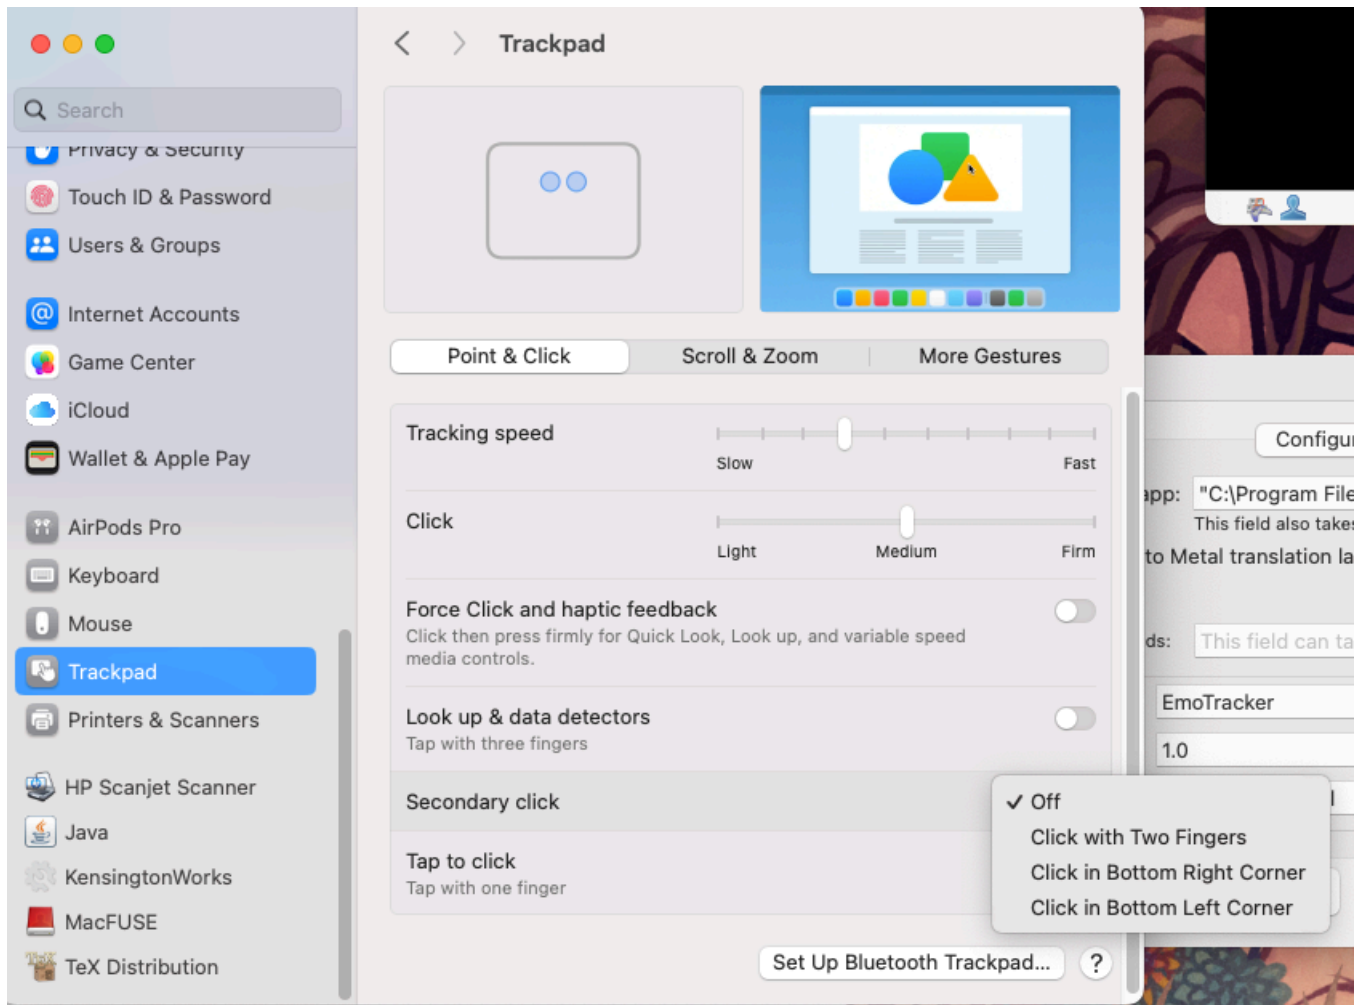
Search
Privacy & Security
Touch ID & Password
Users & Groups
Internet Accounts
Game Center
iCloud
Wallet & Apple Pay
AirPods Pro
Keyboard
Mouse
Trackpad
Printers & Scanners
HP Scanjet Scanner
Java
KensingtonWorks
MacFUSE
TeX Distribution

Trackpad

Point & Click
Scroll & Zoom
More Gestures

Tracking speed
Slow
Fast

Click
Light
Medium
Firm

Force Click and haptic feedback
Click then press firmly for Quick Look, Look up, and variable speed media controls.

Look up & data detectors
Tap with three fingers

Secondary click

Tap to click
Tap with one finger

✓ Off
Click with Two Fingers
Click in Bottom Right Corner
Click in Bottom Left Corner

Set Up Bluetooth Trackpad...
?

Configu
pp: "C:\Program File
This field also take
to Metal translation la
ds: This field can ta
EmoTracker
1.0